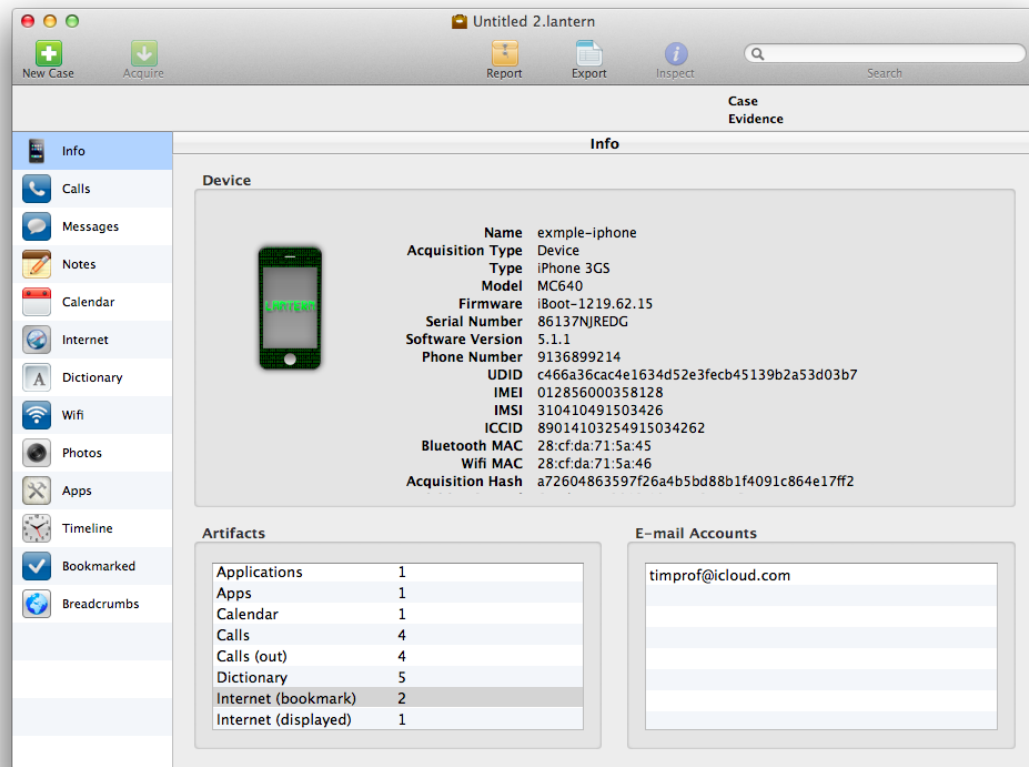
Untitled 2.lantern

New Case Acquire Report Export Inspect Search

Case
Evidence

Info
Calls
Messages
Notes
Calendar
Internet
Dictionary
Wifi
Photos
Apps
Timeline
Bookmarked
Breadcrumbs

Info

Device

LANTERN

| | |
|---|---|
| Name | exmple-iphone |
| Acquisition Type | Device |
| Type | iPhone 3GS |
| Model | MC640 |
| Firmware | iBoot-1219.62.15 |
| Serial Number | 86137NJREDG |
| Software Version | 5.1.1 |
| Phone Number | 9136899214 |
| UDID | c466a36cac4e1634d52e3fecb45139b2a53d03b7 |
| IMEI | 012856000358128 |
| IMSI | 310410491503426 |
| ICCID | 89014103254915034262 |
| Bluetooth MAC | 28:cf:da:71:5a:45 |
| Wifi MAC | 28:cf:da:71:5a:46 |
| Acquisition Hash | a72604863597f26a4b5bd88b1f4091c864e17ff2 |

Artifacts

| | |
|---|---|
| Applications | 1 |
| Apps | 1 |
| Calendar | 1 |
| Calls | 4 |
| Calls (out) | 4 |
| Dictionary | 5 |
| Internet (bookmark) | 2 |
| Internet (displayed) | 1 |

E-mail Accounts

timprof@icloud.com